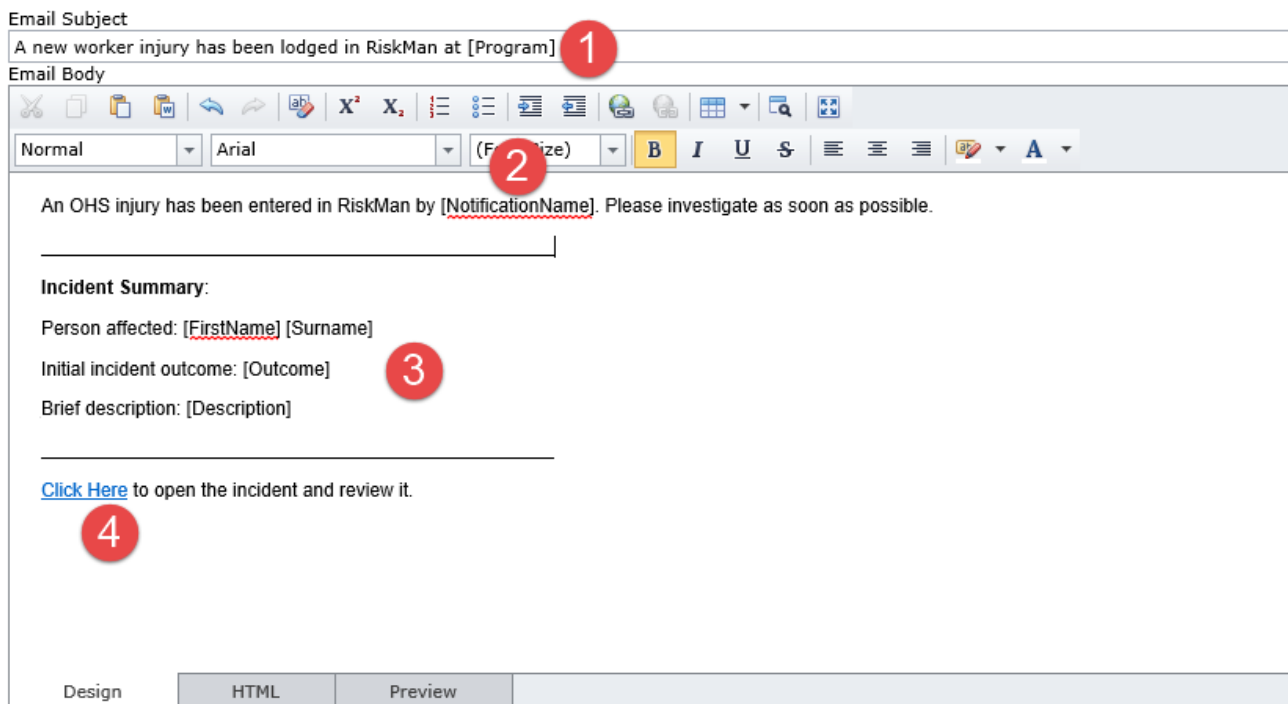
Email Subject

A new worker injury has been lodged in RiskMan at [Program]

1

Email Body

Normal

Arial

(F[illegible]ize)

2

B I U S A

An OHS injury has been entered in RiskMan by [NotificationName]. Please investigate as soon as possible.

**Incident Summary**:

Person affected: [FirstName] [Surname]

Initial incident outcome: [Outcome]

3

Brief description: [Description]

Click Here to open the incident and review it.

4

Design

HTML

Preview